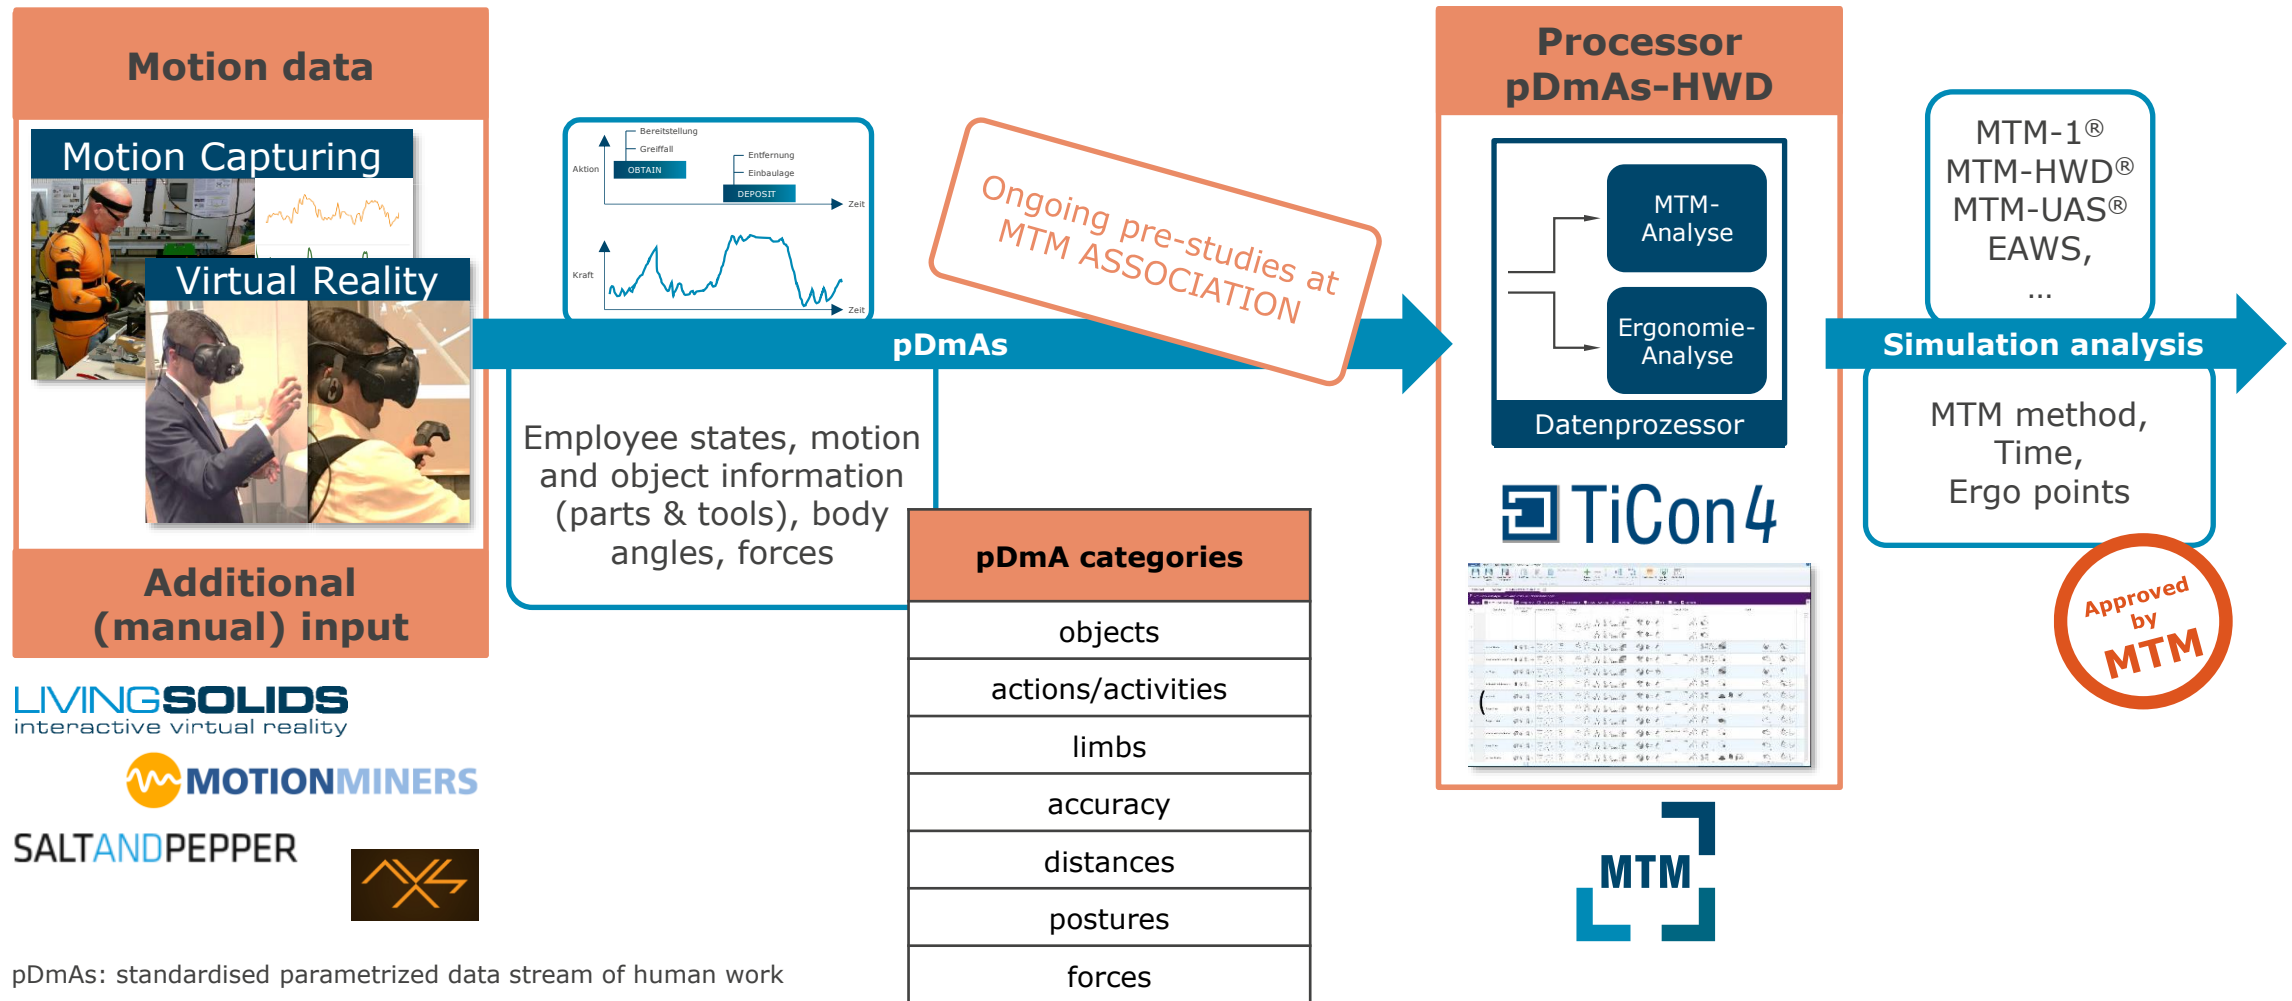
Motion data

Motion Capturing

Virtual Reality

Additional (manual) input

LIVINGSOLIDS
interactive virtual reality

MOTIONMINERS

SALTANDPEPPER

Bereitstellung
Greiffall
Aktion
OBTAIN
Entfernung
Einbaulage
DEPOSIT
Zeit
Kraft
Zeit

Ongoing pre-studies at MTM ASSOCIATION

pDmAs

Employee states, motion and object information (parts & tools), body angles, forces

| pDmA categories |
|---|
| objects |
| actions/activities |
| limbs |
| accuracy |
| distances |
| postures |
| forces |

pDmAs: standardised parametrized data stream of human work

Processor pDmAs-HWD

MTM-Analyse

Ergonomie-Analyse

Datenprozessor

TiCon4

MTM

MTM-1®
MTM-HWD®
MTM-UAS®
EAWS,
...

Simulation analysis

MTM method,
Time,
Ergo points

Approved by MTM